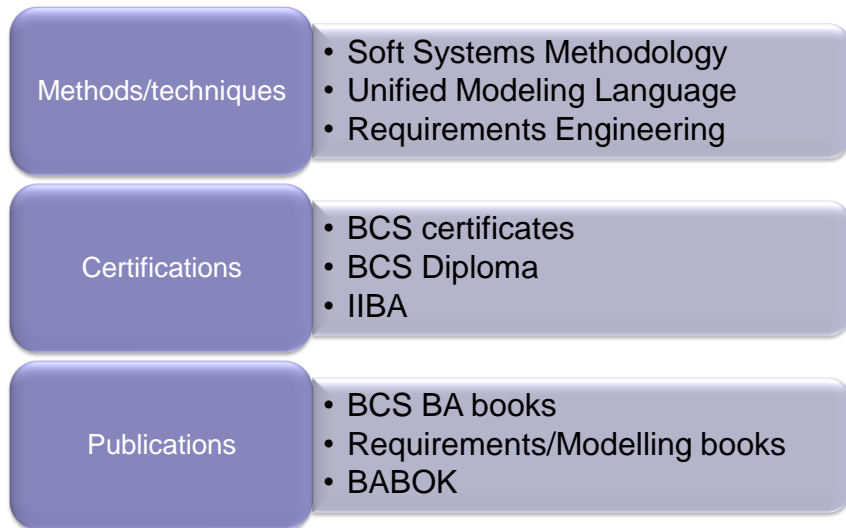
Methods/techniques

- Soft Systems Methodology
- Unified Modeling Language
- Requirements Engineering

Certifications

- BCS certificates
- BCS Diploma
- IIBA

Publications

- BCS BA books
- Requirements/Modelling books
- BABOK